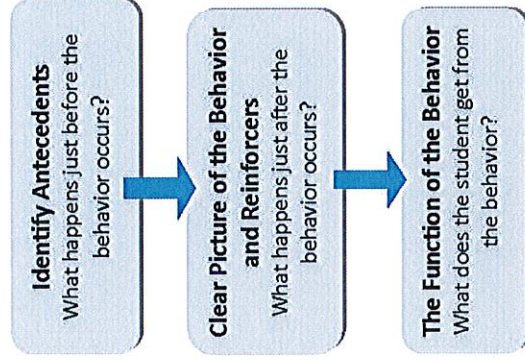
**Identify Antecedents**
What happens just before the behavior occurs?

**Clear Picture of the Behavior and Reinforcers**
What happens just after the behavior occurs?

**The Function of the Behavior**
What does the student get from the behavior?